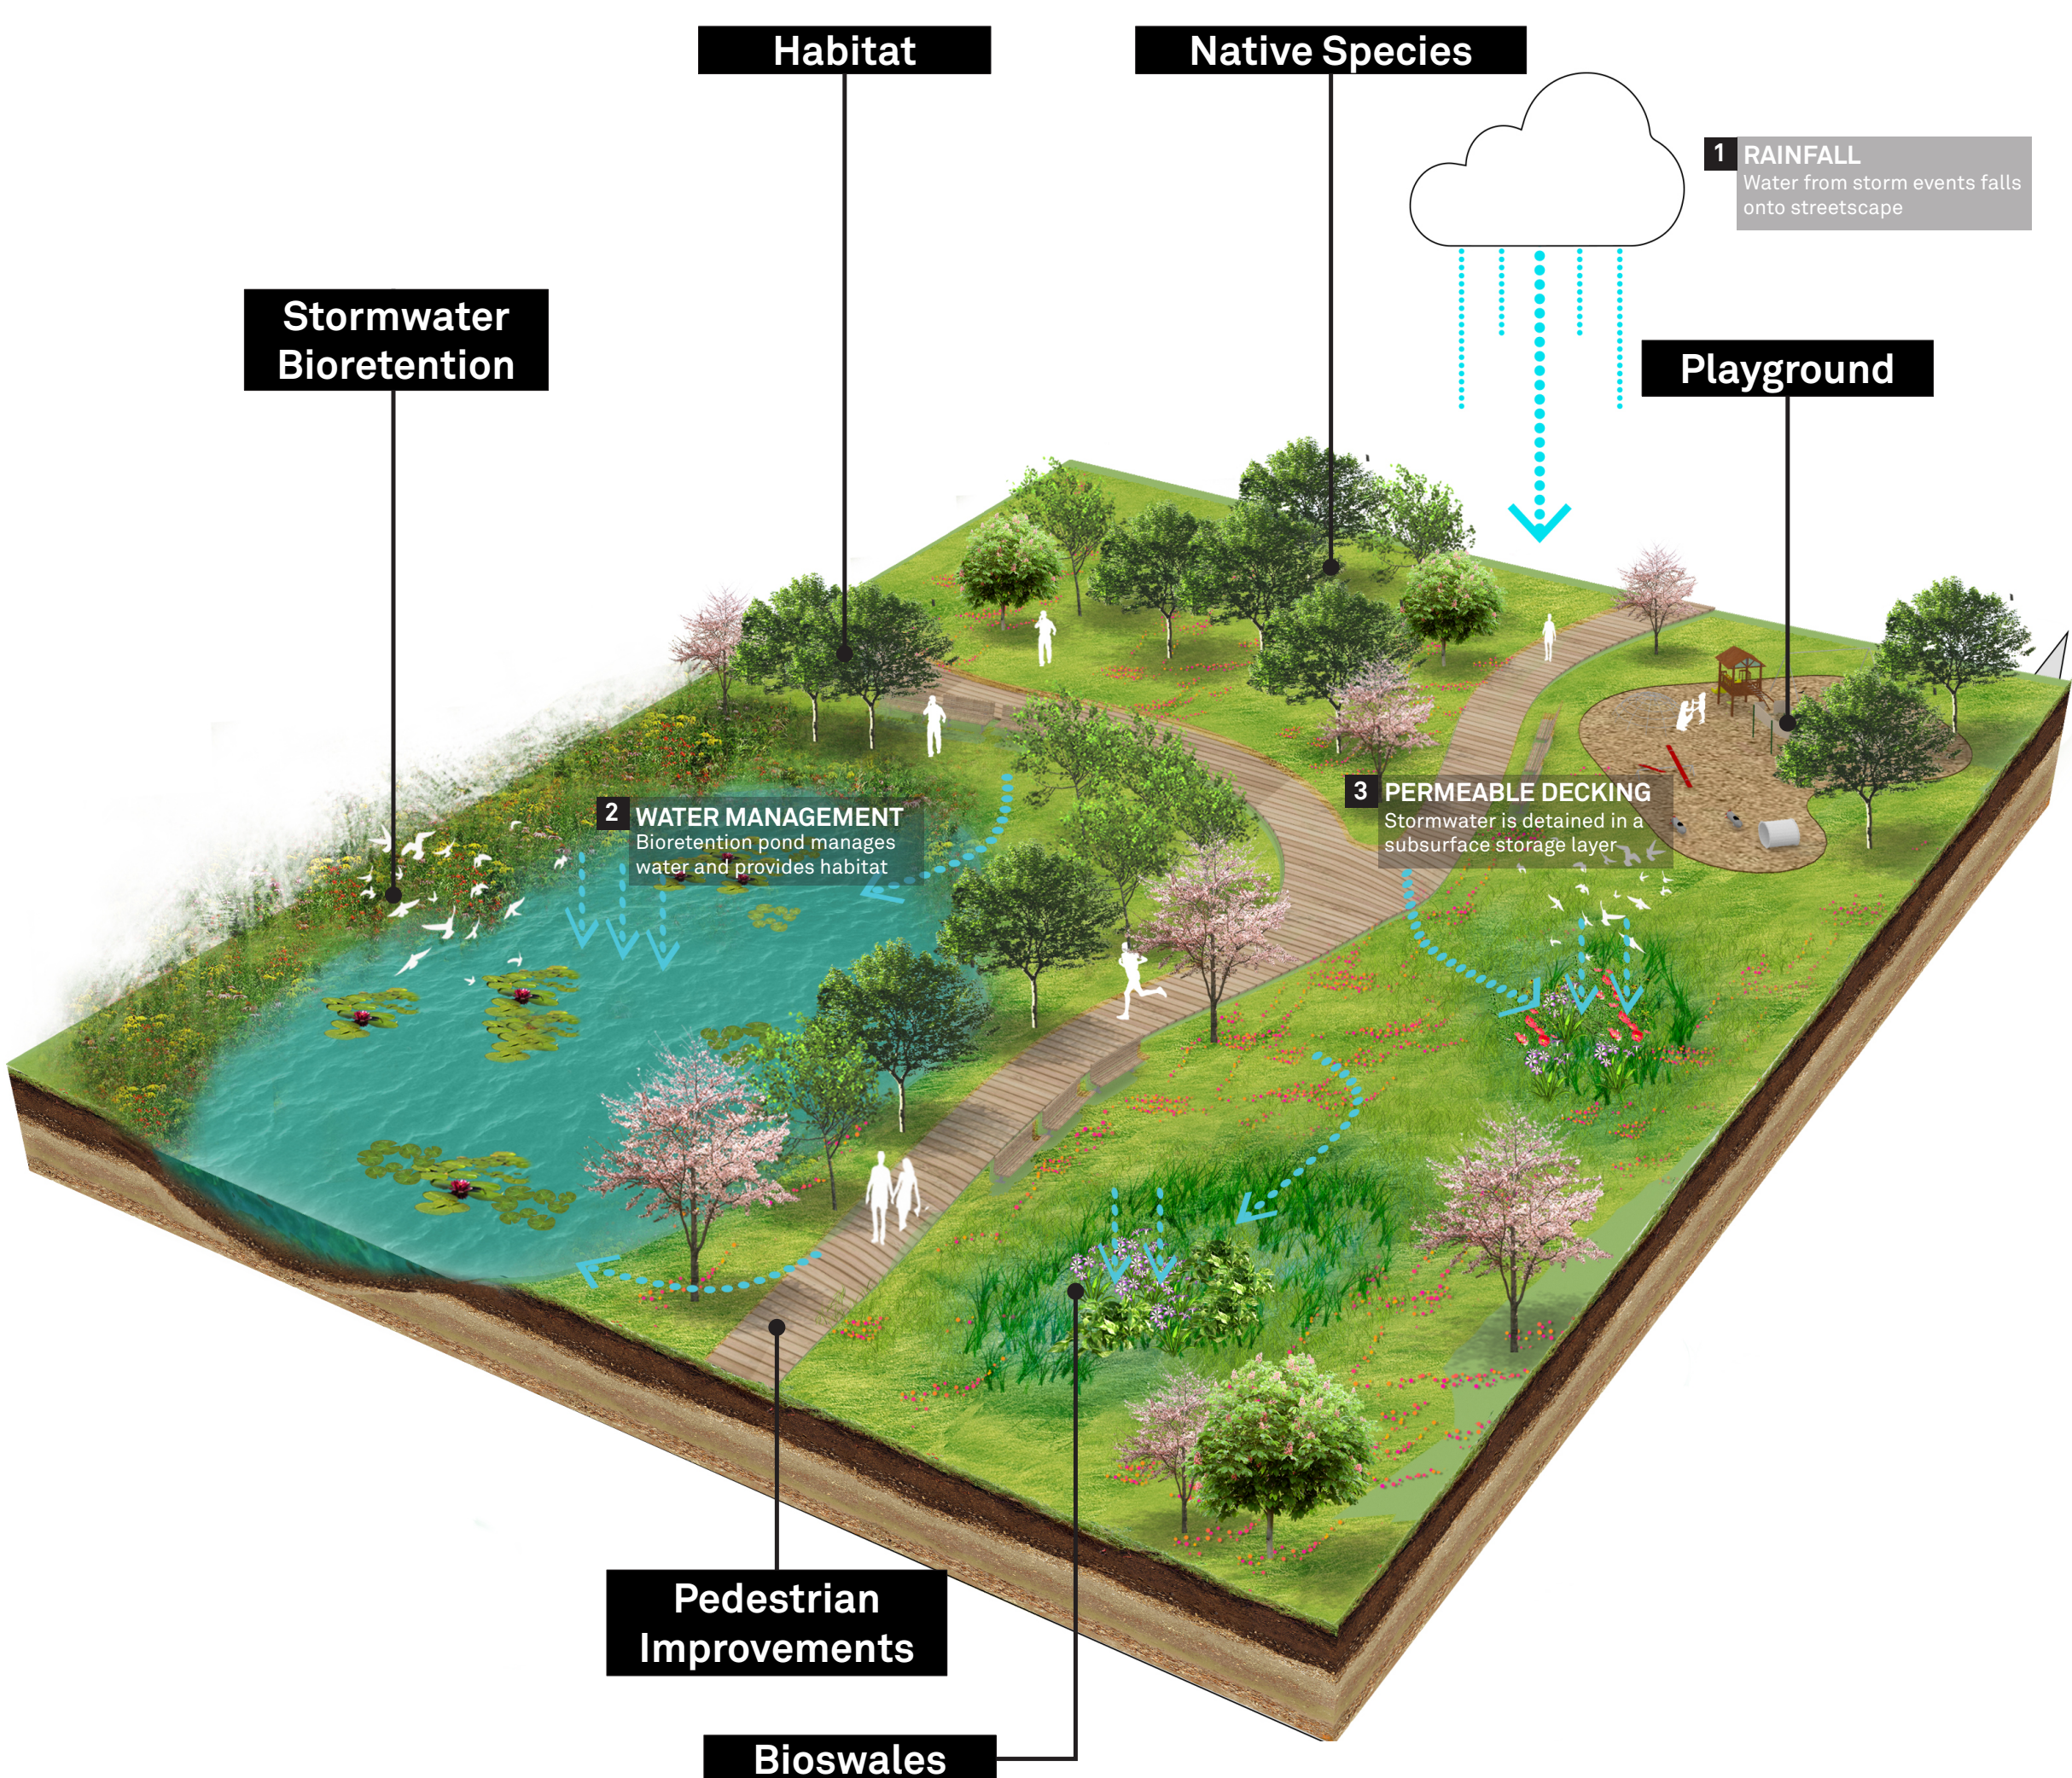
Habitat

Native Species

1 RAINFALL
Water from storm events falls onto streetscape

Stormwater Bioretention

Playground

2 WATER MANAGEMENT
Bioretention pond manages water and provides habitat

3 PERMEABLE DECKING
Stormwater is detained in a subsurface storage layer

Pedestrian Improvements

Bioswales